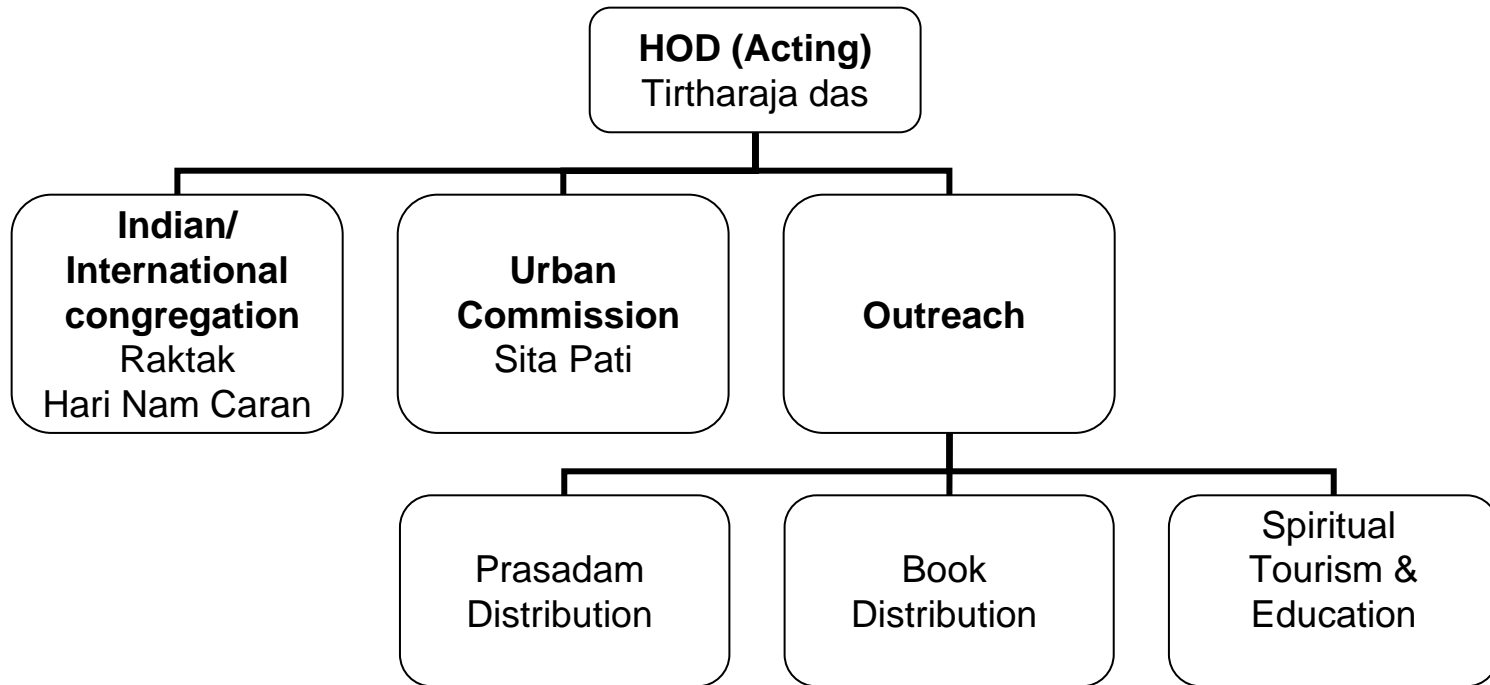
**HOD (Acting)**
Tirtharaja das

**Indian/ International congregation**
Raktak
Hari Nam Caran

**Urban Commission**
Sita Pati

**Outreach**

Prasadam Distribution

Book Distribution

Spiritual Tourism & Education